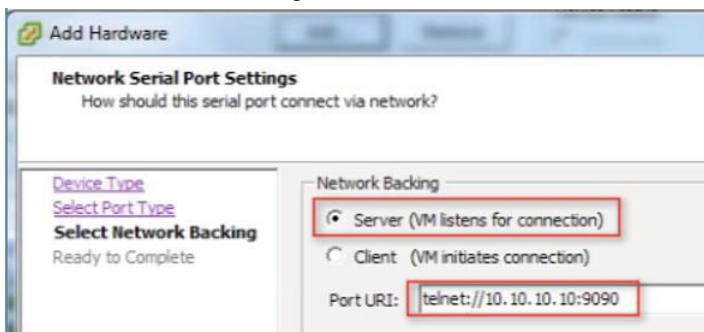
Add Hardware

Network Serial Port Settings
How should this serial port connect via network?

Device Type
Select Port Type
Select Network Backing
Ready to Complete

Network Backing

Server (VM listens for connection)

Client (VM initiates connection)

Port URI: telnet://10.10.10.10:9090